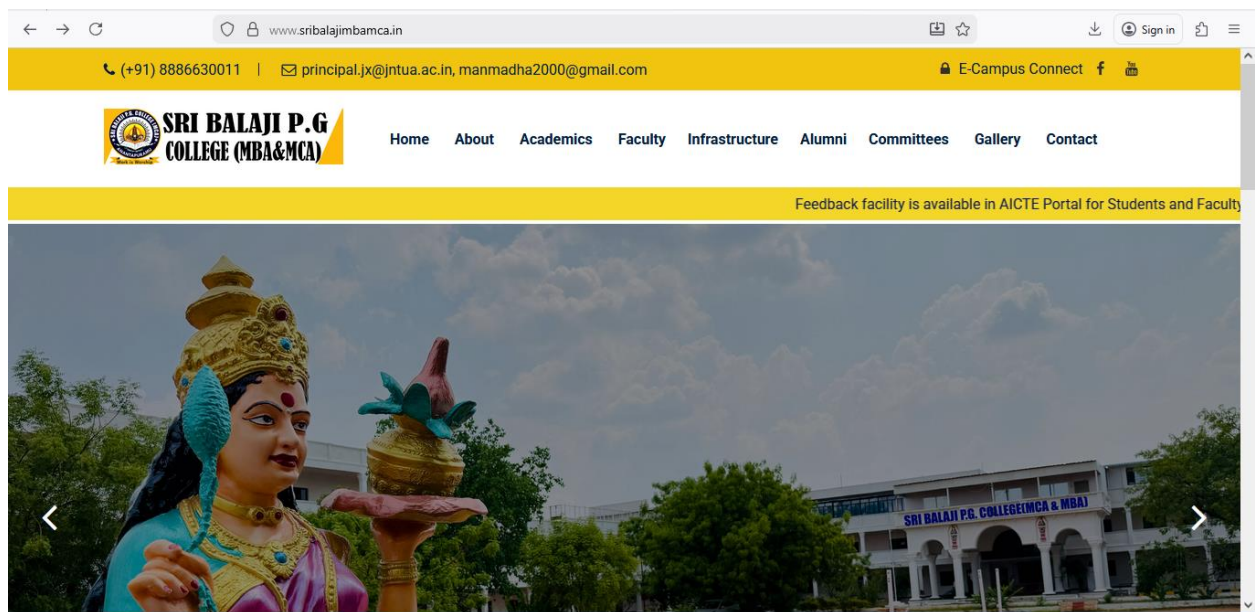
www.sribalajimbamca.in

Sign in

(+91) 8886630011 | principal.jx@jntua.ac.in, manmadha2000@gmail.com

E-Campus Connect

SRI BALAJI P.G COLLEGE (MBA&MCA)

Home About Academics Faculty Infrastructure Alumni Committees Gallery Contact

Feedback facility is available in AICTE Portal for Students and Faculty

SRI BALAJI P.G. COLLEGE(MCA & MBA)